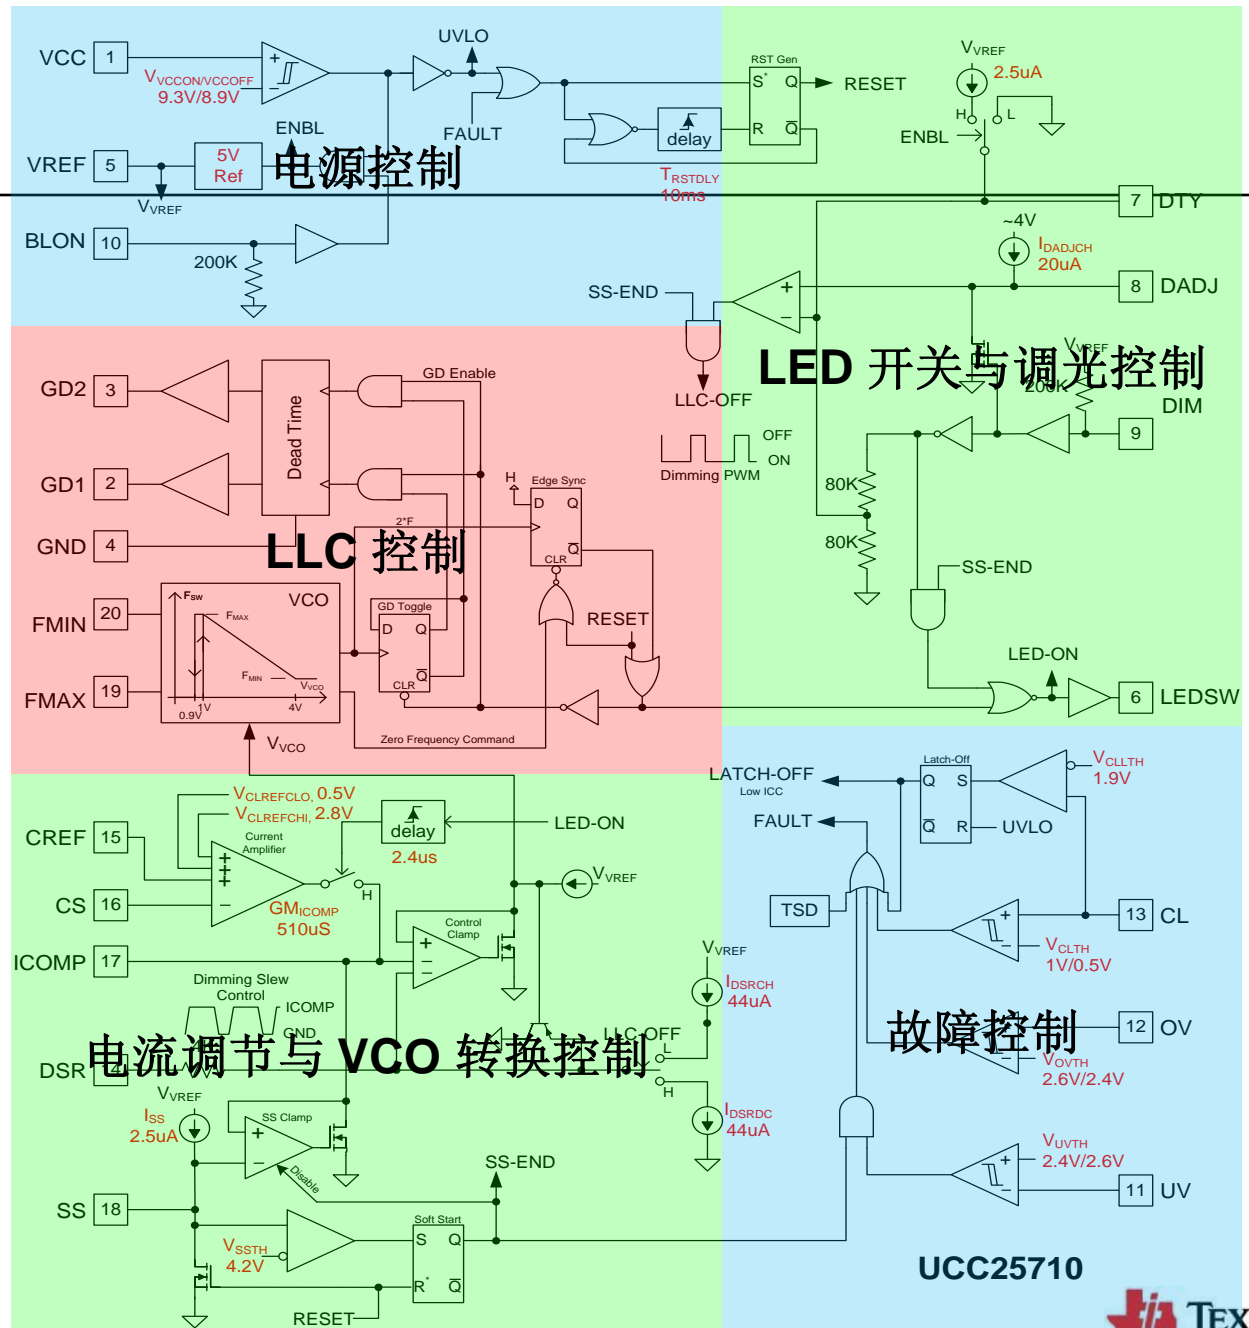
VCC 1
$V_{VCCON/VCCOFF}$
9.3V/8.9V
UVLO
FAULT
ENBL
VREF 5
5V Ref
电源控制
$V_{VREF}$
BLON 10
200K
RST Gen
S Q
R $\bar{Q}$
RESET
delay
$T_{RSTDLY}$
10ms
$V_{VREF}$
2.5uA
H L
ENBL
7 DTY
~4V
$I_{DADJCH}$
20uA
8 DADJ
SS-END
LLC-OFF
LED 开关与调光控制
$V_{VREF}$
200K
DIM
9
OFF
ON
Dimming PWM
80K
80K
SS-END
LED-ON
6 LEDSW
GD2 3
GD1 2
GND 4
FMIN 20
FMAX 19
Dead Time
GD Enable
H
Edge Sync
D Q
CLR $\bar{Q}$
2*F
LLC 控制
VCO
$F_{SW}$
$F_{MAX}$
$F_{MIN}$
$V_{VCO}$
0.9V 1V 4V
GD Toggle
D Q
CLR $\bar{Q}$
RESET
Zero Frequency Command
$V_{VCO}$
LATCH-OFF
Low ICC
Latch-Off
Q S
$\bar{Q}$ R
$V_{CLLTH}$
1.9V
FAULT
UVLO
TSD
13 CL
$V_{CLTH}$
1V/0.5V
故障控制
12 OV
$V_{OVTH}$
2.6V/2.4V
$V_{UVTH}$
2.4V/2.6V
11 UV
UCC25710
$V_{CLREFCLO}$, 0.5V
$V_{CLREFCHI}$, 2.8V
Current Amplifier
delay
2.4us
LED-ON
CREF 15
CS 16
ICOMP 17
$GM_{ICOMP}$
510uS
H
Control Clamp
$V_{VREF}$
$V_{VREF}$
$I_{DSRCH}$
44uA
Dimming Slew Control
ICOMP
GND
电流调节与 VCO 转换控制
LLC-OFF
DSR 14
L
H
$I_{DSRDC}$
44uA
$V_{VREF}$
$I_{SS}$
2.5uA
SS Clamp
Disable
SS-END
SS 18
$V_{SSTH}$
4.2V
Soft Start
S Q
R $\bar{Q}$
RESET
TEX